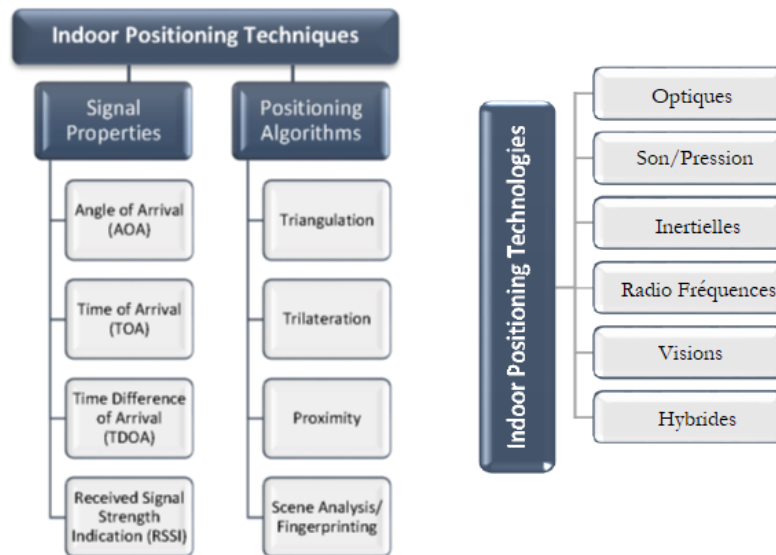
Indoor Positioning Techniques

Signal Properties

Angle of Arrival (AOA)

Time of Arrival (TOA)

Time Difference of Arrival (TDOA)

Received Signal Strength Indication (RSSI)

Positioning Algorithms

Triangulation

Trilateration

Proximity

Scene Analysis/ Fingerprinting

Indoor Positioning Technologies

Optiques

Son/Pression

Inertielles

Radio Fréquences

Visions

Hybrides